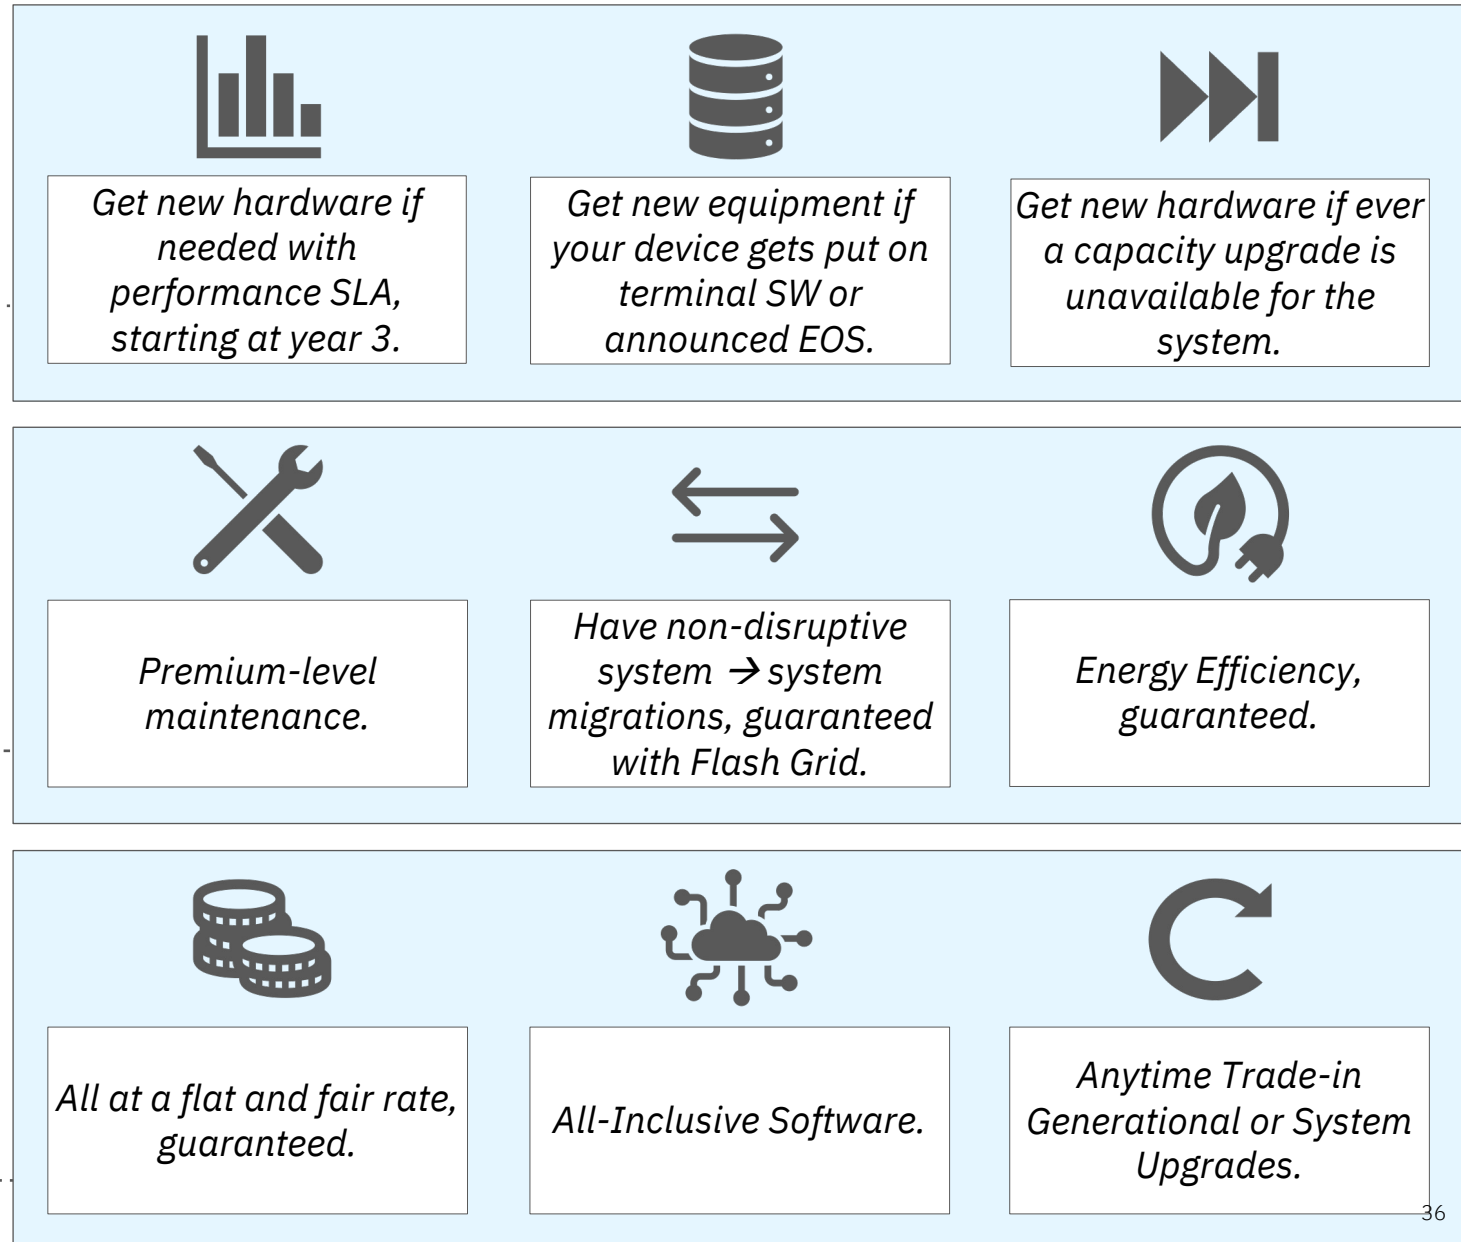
Get new hardware if needed with performance SLA, starting at year 3.

Get new equipment if your device gets put on terminal SW or announced EOS.

Get new hardware if ever a capacity upgrade is unavailable for the system.

Premium-level maintenance.

Have non-disruptive system → system migrations, guaranteed with Flash Grid.

Energy Efficiency, guaranteed.

All at a flat and fair rate, guaranteed.

All-Inclusive Software.

Anytime Trade-in Generational or System Upgrades.

36